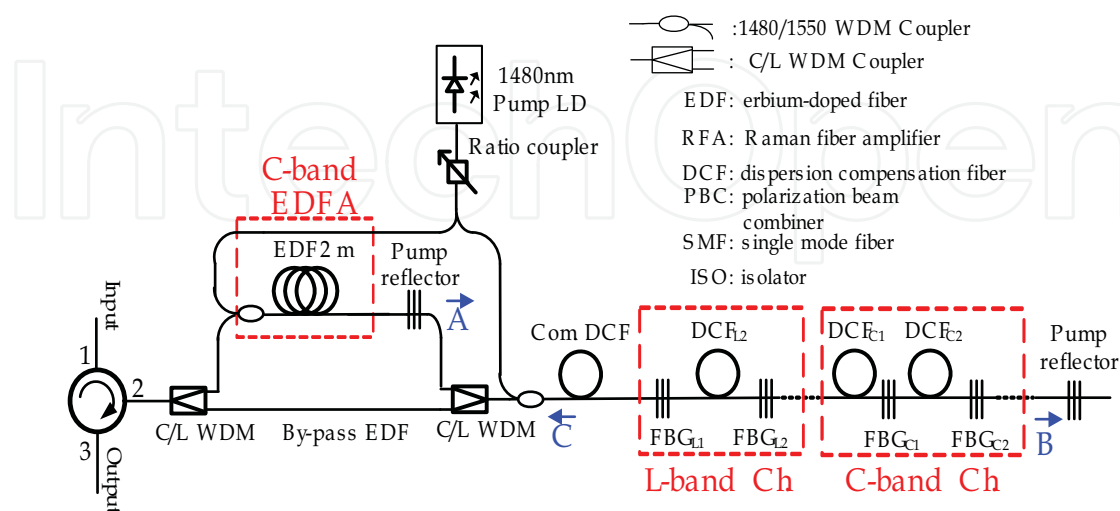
:1480/1550 WDM Coupler
: C/L WDM Coupler
EDF: erbium-doped fiber
RFA: Raman fiber amplifier
DCF: dispersion compensation fiber
PBC: polarization beam combiner
SMF: single mode fiber
ISO: isolator

1480nm Pump LD
Ratio coupler
C-band EDFA
EDF2 m
Pump reflector
A
Input
1
2
3
Output
C/L WDM
By-pass EDF
C/L WDM
C
Com DCF
DCF$_{L2}$
FBG$_{L1}$
FBG$_{L2}$
L-band Ch
DCF$_{C1}$
DCF$_{C2}$
FBG$_{C1}$
FBG$_{C2}$
C-band Ch
Pump reflector
B